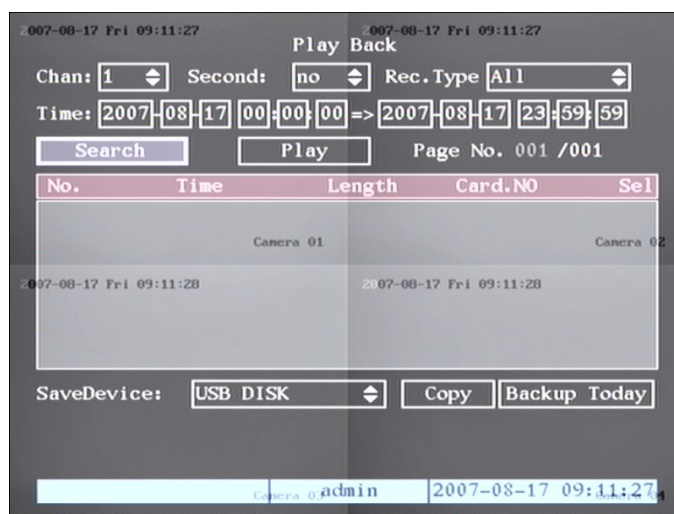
2007-08-17 Fri 09:11:27

2007-08-17 Fri 09:11:27

Play Back

Chan: 1 Second: no Rec.Type All

Time: 2007-08-17 00:00:00 => 2007-08-17 23:59:59

Search Play Page No. 001 /001

| No. | Time | Length | Card.NO | Sel |
|---|---|---|---|---|

Camera 01

Camera 02

2007-08-17 Fri 09:11:28

2007-08-17 Fri 09:11:28

SaveDevice: USB DISK Copy Backup Today

Camera 03 admin 2007-08-17 09:11:27 Camera 04